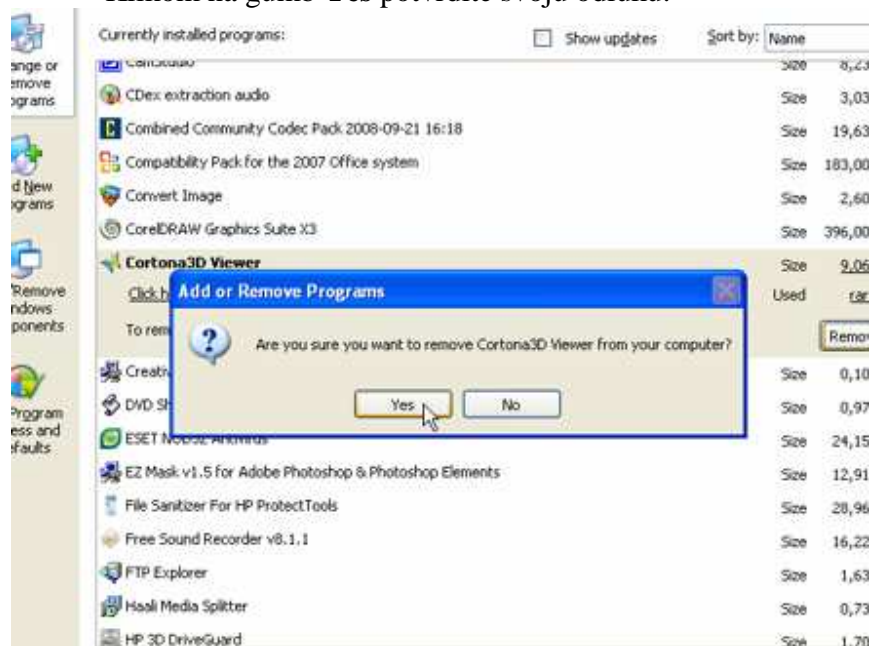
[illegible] na gumb "Yes" potvrdite svoja odluka.

ange or emove ograms

d New ograms

Remove ndows ponents

Program ess and efaults

Currently installed programs:
Show updates
Sort by: Name

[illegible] Size 8,23
CDex extraction audio Size 3,03
Combined Community Codec Pack 2008-09-21 16:18 Size 19,63
Compatibility Pack for the 2007 Office system Size 183,00
Convert Image Size 2,60
CorelDRAW Graphics Suite X3 Size 396,00
Cortona3D Viewer Size 9,06
Click h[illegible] Used rar
To rem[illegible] Remov

Add or Remove Programs
Are you sure you want to remove Cortona3D Viewer from your computer?
Yes No

Creativ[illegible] Size 0,10
DVD Sh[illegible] Size 0,97
ESET NOD32 Antivirus Size 24,15
EZ Mask v1.5 for Adobe Photoshop & Photoshop Elements Size 12,91
File Sanitizer For HP ProtectTools Size 28,96
Free Sound Recorder v8.1.1 Size 16,22
FTP Explorer Size 1,63
Haali Media Splitter Size 0,73
HP 3D DriveGuard Size 1,70